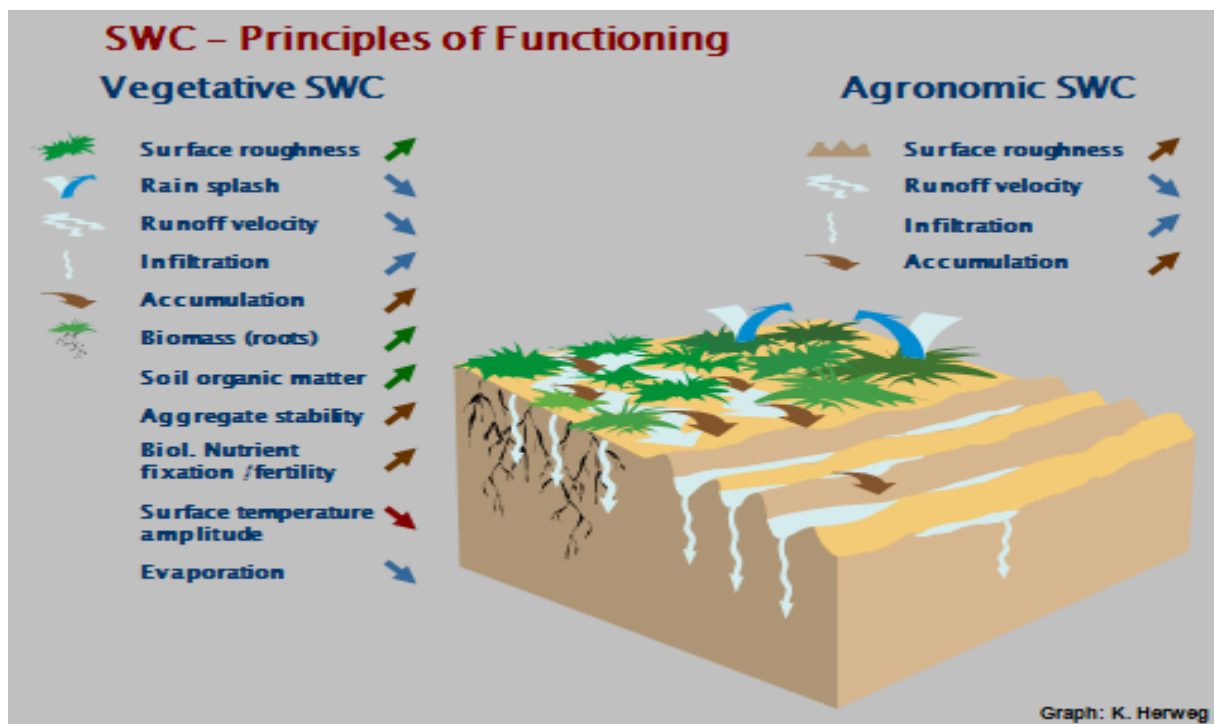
SWC – Principles of Functioning

Vegetative SWC

Surface roughness
Rain splash
Runoff velocity
Infiltration
Accumulation
Biomass (roots)
Soil organic matter
Aggregate stability
Biol. Nutrient fixation /fertility
Surface temperature amplitude
Evaporation

Agronomic SWC

Surface roughness
Runoff velocity
Infiltration
Accumulation

Graph: K. Herweg